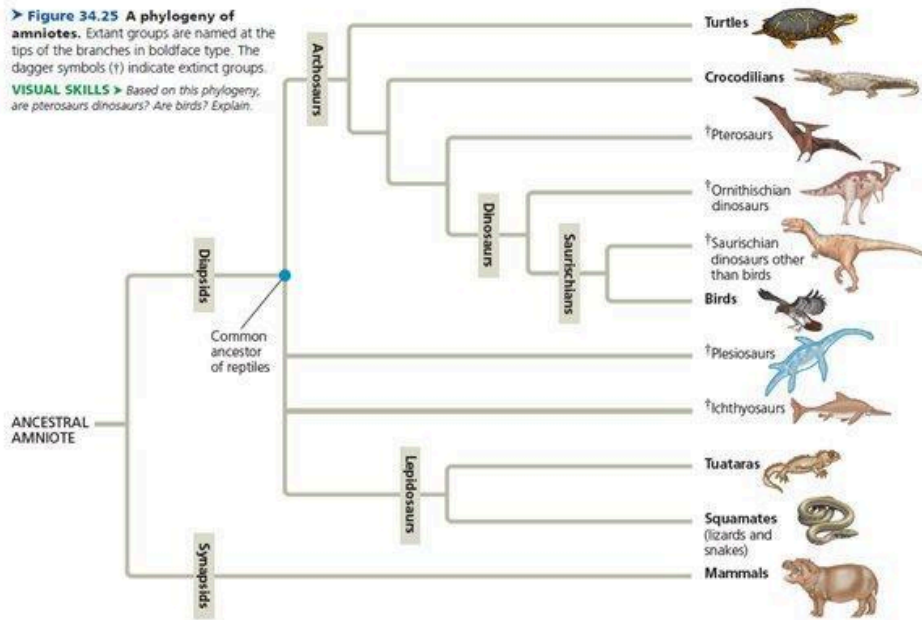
➤ **Figure 34.25 A phylogeny of amniotes.** Extant groups are named at the tips of the branches in boldface type. The dagger symbols (†) indicate extinct groups.

**VISUAL SKILLS ➤** *Based on this phylogeny, are pterosaurs dinosaurs? Are birds? Explain.*

Archosaurs

Dinosaurs

Saurischians

Diapsids

Common ancestor of reptiles

Lepidosaurs

Synapsids

ANCESTRAL AMNIOTE

**Turtles**

**Crocodilians**

†Pterosaurs

†Ornithischian dinosaurs

†Saurischian dinosaurs other than birds

**Birds**

†Plesiosaurs

†Ichthyosaurs

**Tuataras**

**Squamates** (lizards and snakes)

**Mammals**